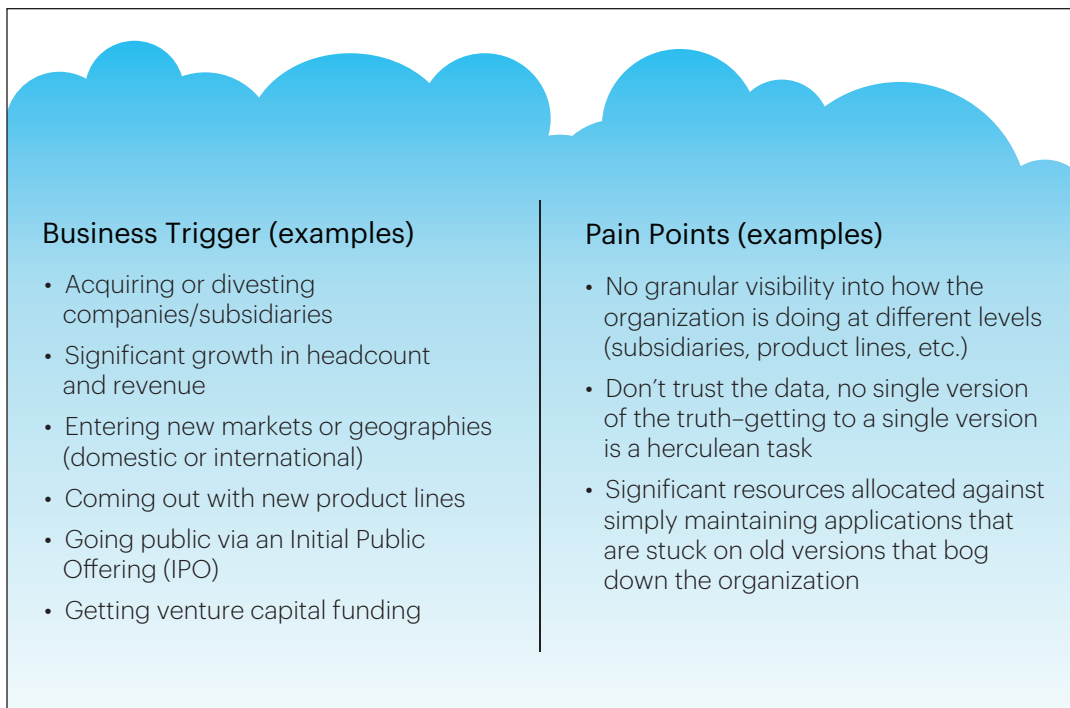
Business Trigger (examples)

- Acquiring or divesting companies/subsidiaries
- Significant growth in headcount and revenue
- Entering new markets or geographies (domestic or international)
- Coming out with new product lines
- Going public via an Initial Public Offering (IPO)
- Getting venture capital funding

Pain Points (examples)

- No granular visibility into how the organization is doing at different levels (subsidiaries, product lines, etc.)
- Don't trust the data, no single version of the truth–getting to a single version is a herculean task
- Significant resources allocated against simply maintaining applications that are stuck on old versions that bog down the organization